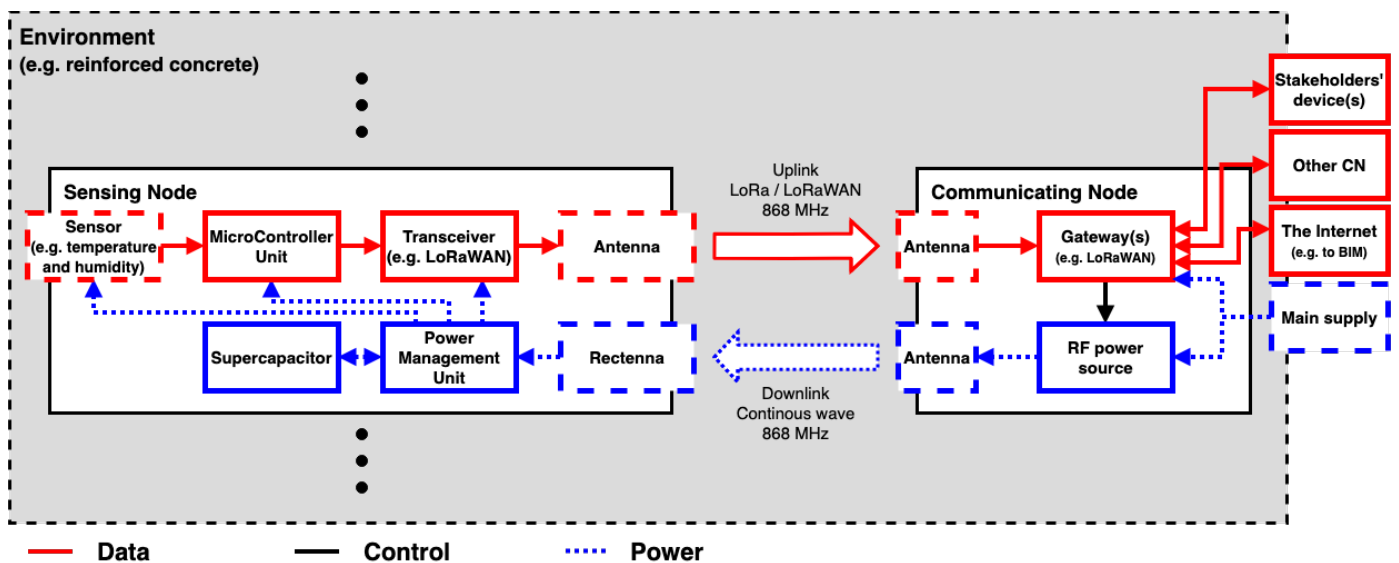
Environment
(e.g. reinforced concrete)

Sensing Node

Sensor
(e.g. temperature and humidity)

MicroController Unit

Transceiver
(e.g. LoRaWAN)

Antenna

Supercapacitor

Power Management Unit

Rectenna

Uplink
LoRa / LoRaWAN
868 MHz

Downlink
Continous wave
868 MHz

Communicating Node

Antenna

Gateway(s)
(e.g. LoRaWAN)

Antenna

RF power source

Stakeholders' device(s)

Other CN

The Internet
(e.g. to BIM)

Main supply

Data

Control

Power